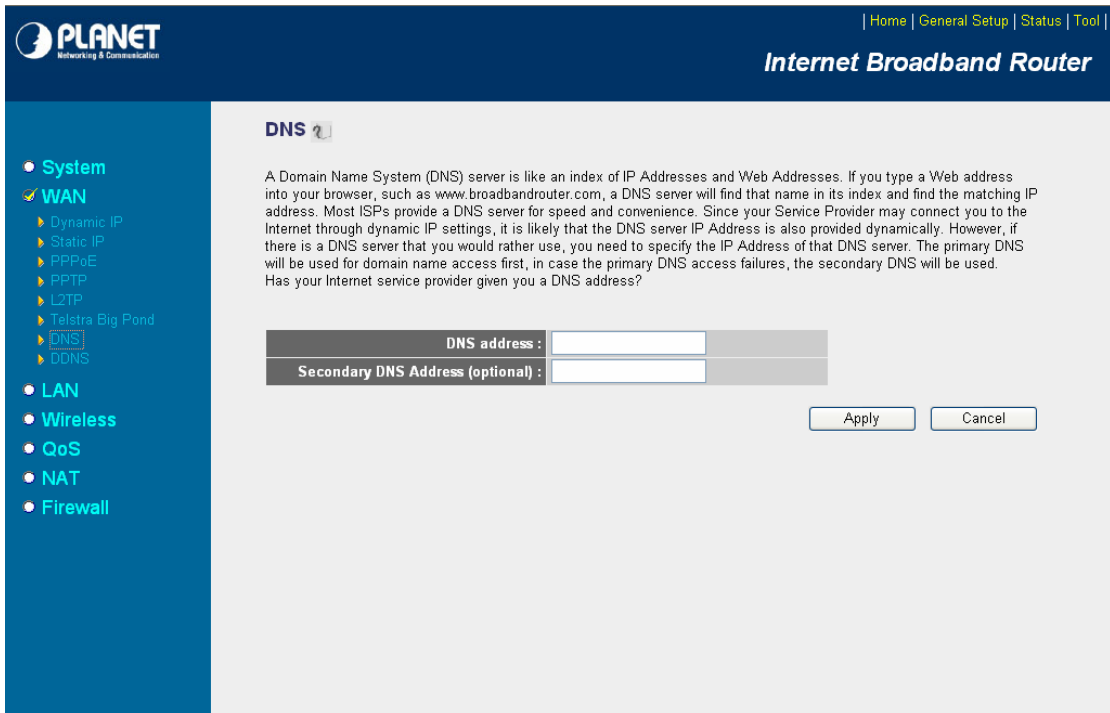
PLANET
Networking & Communication

| Home | General Setup | Status | Tool |

Internet Broadband Router

System
WAN
Dynamic IP
Static IP
PPPoE
PPTP
L2TP
Telstra Big Pond
DNS
DDNS
LAN
Wireless
QoS
NAT
Firewall

DNS

A Domain Name System (DNS) server is like an index of IP Addresses and Web Addresses. If you type a Web address into your browser, such as www.broadbandrouter.com, a DNS server will find that name in its index and find the matching IP address. Most ISPs provide a DNS server for speed and convenience. Since your Service Provider may connect you to the Internet through dynamic IP settings, it is likely that the DNS server IP Address is also provided dynamically. However, if there is a DNS server that you would rather use, you need to specify the IP Address of that DNS server. The primary DNS will be used for domain name access first, in case the primary DNS access failures, the secondary DNS will be used. Has your Internet service provider given you a DNS address?

| DNS address : | |
|---|---|
| Secondary DNS Address (optional) : | |

Apply Cancel